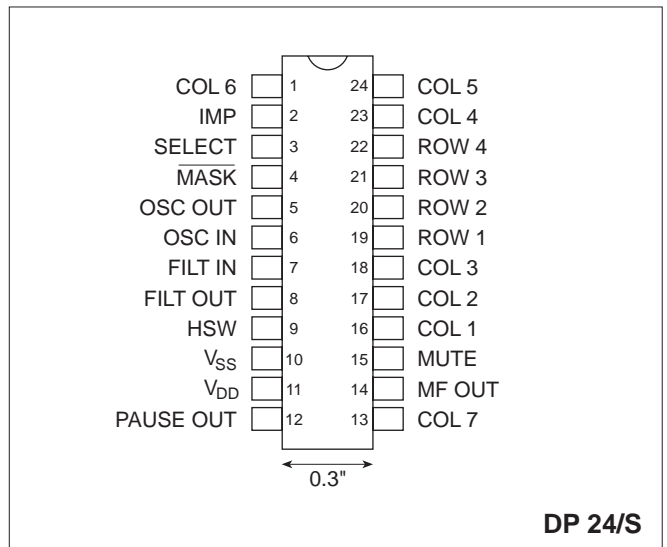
COL 6 1
IMP 2
SELECT 3
$\overline{\text{MASK}}$ 4
OSC OUT 5
OSC IN 6
FILT IN 7
FILT OUT 8
HSW 9
$V_{SS}$ 10
$V_{DD}$ 11
PAUSE OUT 12

24 COL 5
23 COL 4
22 ROW 4
21 ROW 3
20 ROW 2
19 ROW 1
18 COL 3
17 COL 2
16 COL 1
15 MUTE
14 MF OUT
13 COL 7

0.3"

DP 24/S